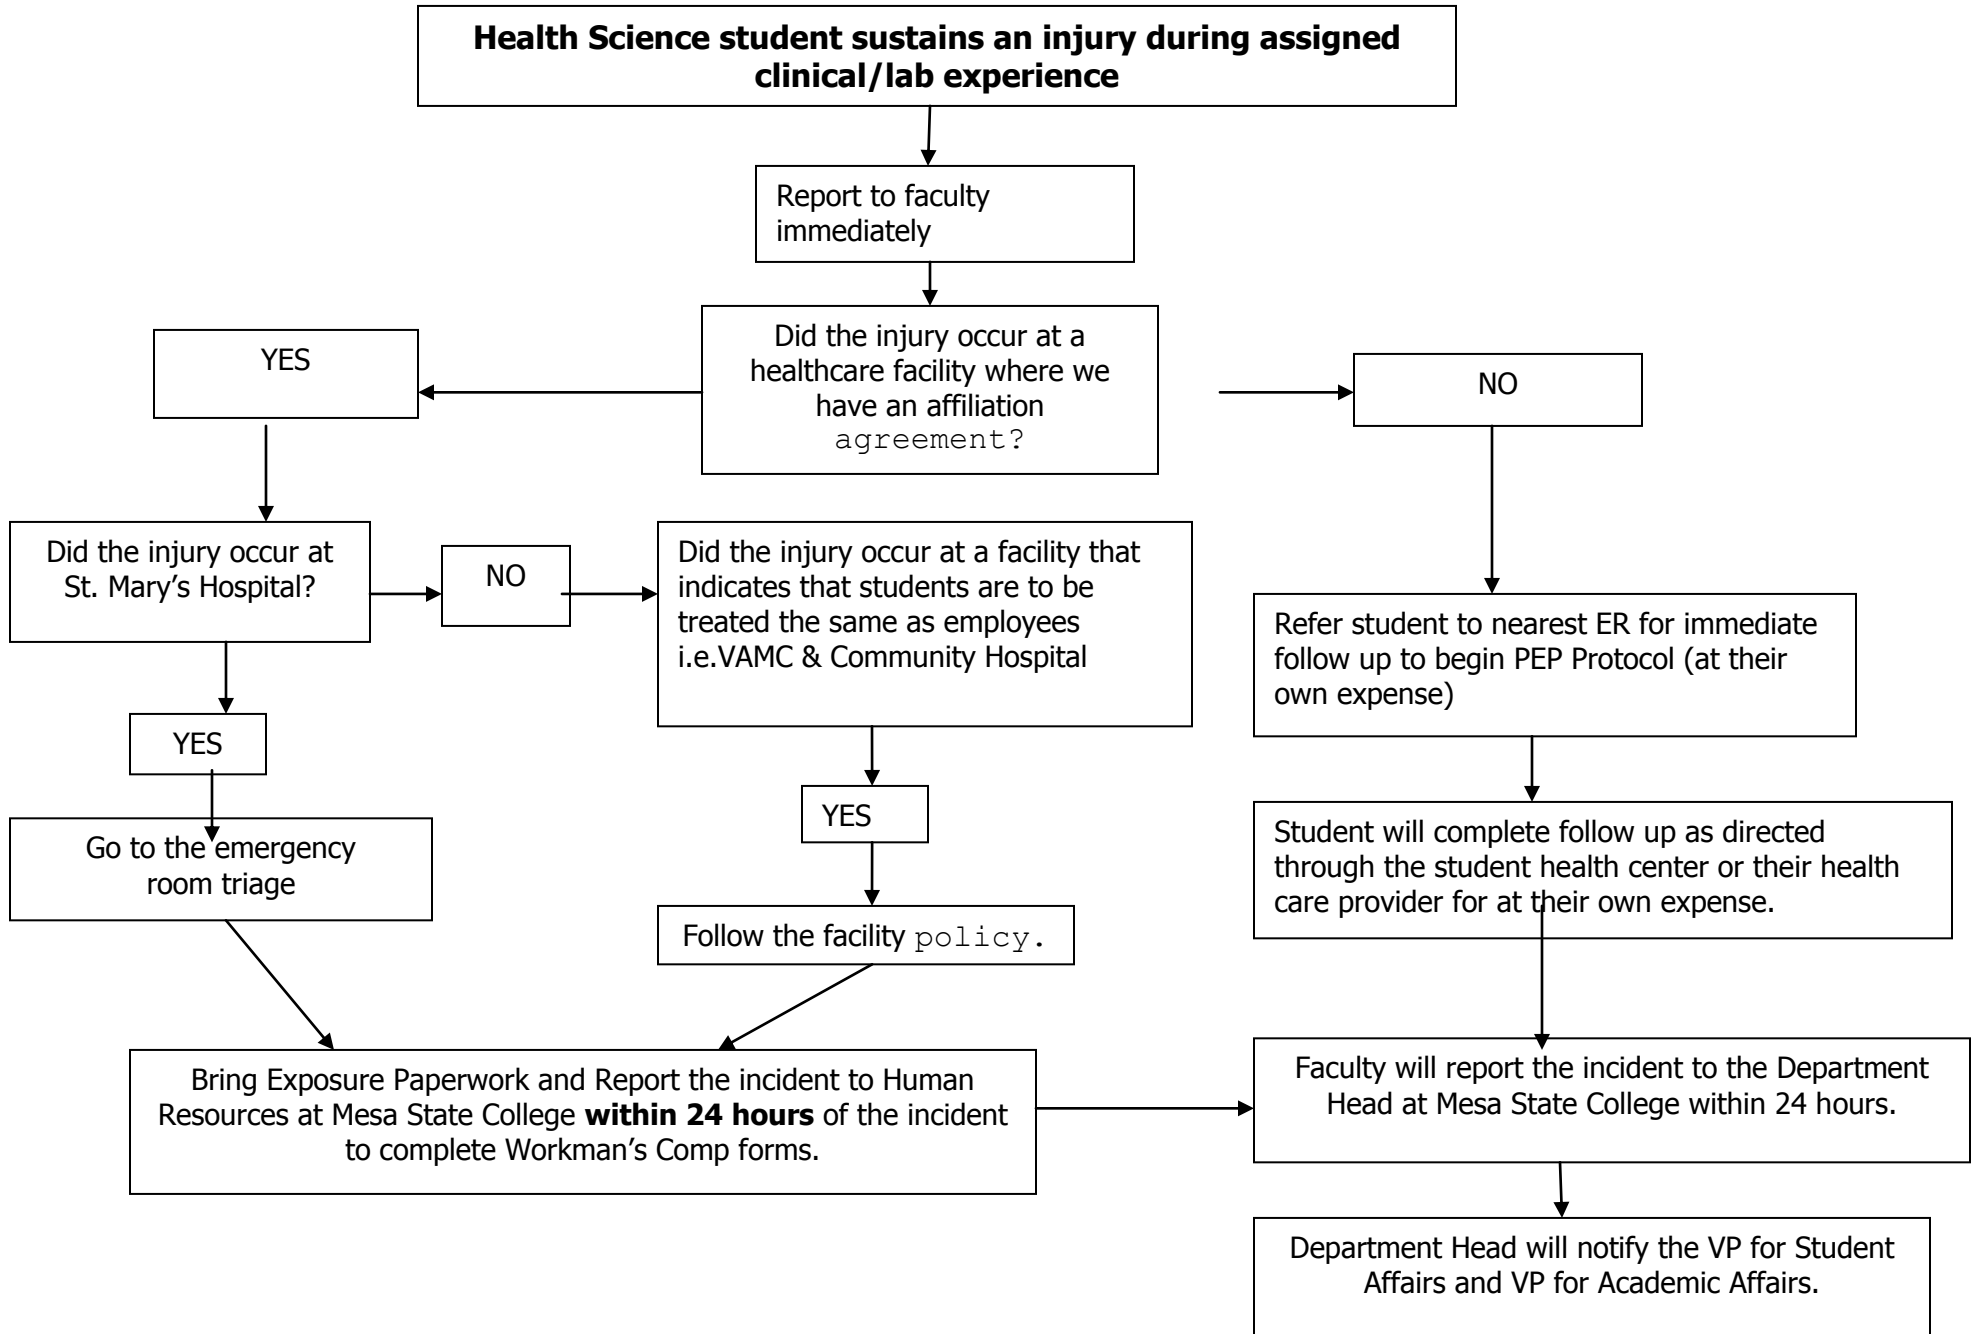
**Health Science student sustains an injury during assigned clinical/lab experience**

Report to faculty immediately

Did the injury occur at a healthcare facility where we have an affiliation agreement?

YES

NO

Did the injury occur at St. Mary's Hospital?

NO

Did the injury occur at a facility that indicates that students are to be treated the same as employees i.e.VAMC & Community Hospital

Refer student to nearest ER for immediate follow up to begin PEP Protocol (at their own expense)

YES

YES

Go to the emergency room triage

Follow the facility policy.

Student will complete follow up as directed through the student health center or their health care provider for at their own expense.

Bring Exposure Paperwork and Report the incident to Human Resources at Mesa State College **within 24 hours** of the incident to complete Workman's Comp forms.

Faculty will report the incident to the Department Head at Mesa State College within 24 hours.

Department Head will notify the VP for Student Affairs and VP for Academic Affairs.